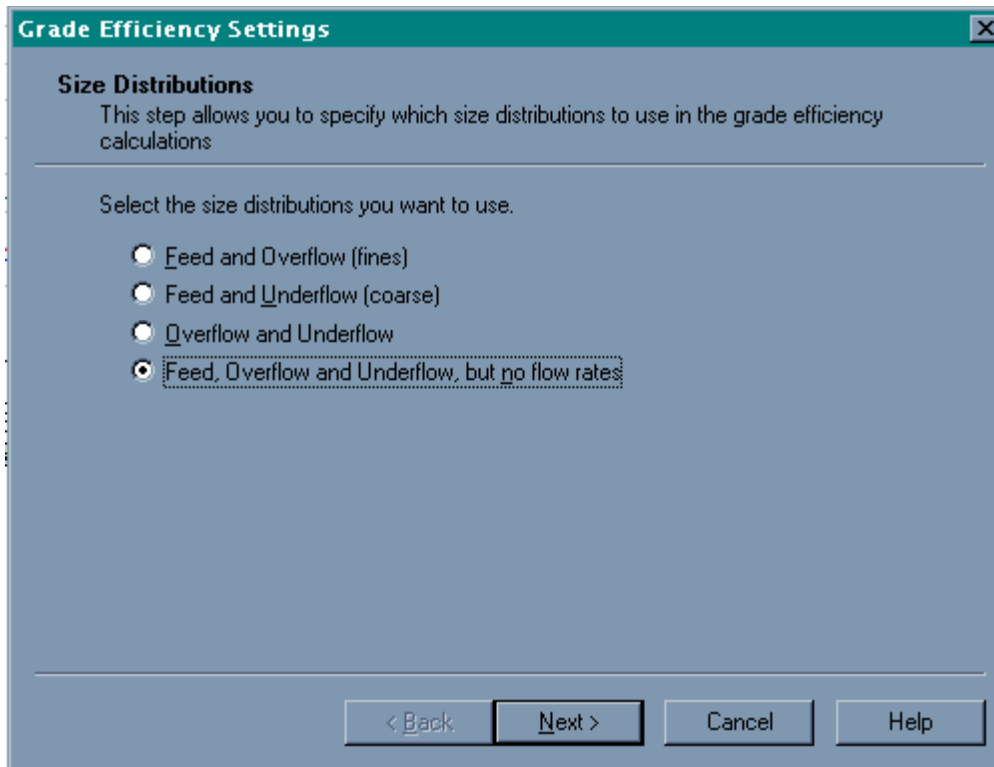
Grade Efficiency Settings

Size Distributions
This step allows you to specify which size distributions to use in the grade efficiency calculations

Select the size distributions you want to use.

Feed and Overflow (fines)
Feed and Underflow (coarse)
Overflow and Underflow
Feed, Overflow and Underflow, but no flow rates

< Back
Next >
Cancel
Help